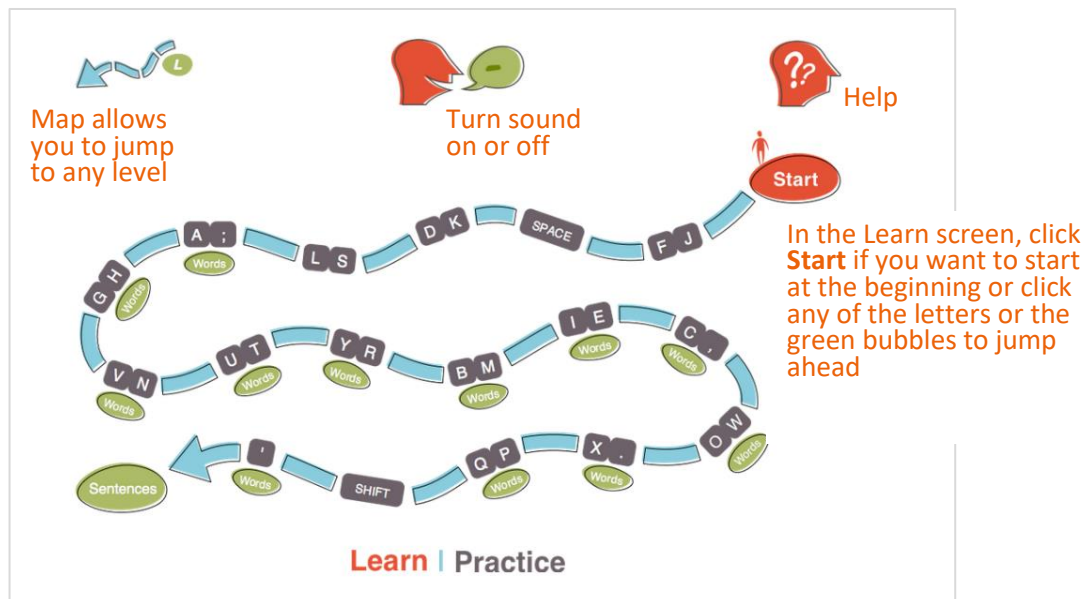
L

Map allows you to jump to any level

Turn sound on or off

Help

Start

In the Learn screen, click **Start** if you want to start at the beginning or click any of the letters or the green bubbles to jump ahead

F J
SPACE
D K
L S
A ;
Words
G H
Words
V N
Words
U T
Words
Y R
Words
B M
Words
I E
Words
C ,
Words
O W
Words
X .
Words
Q P
Words
SHIFT
'
Words
Sentences

Learn | Practice